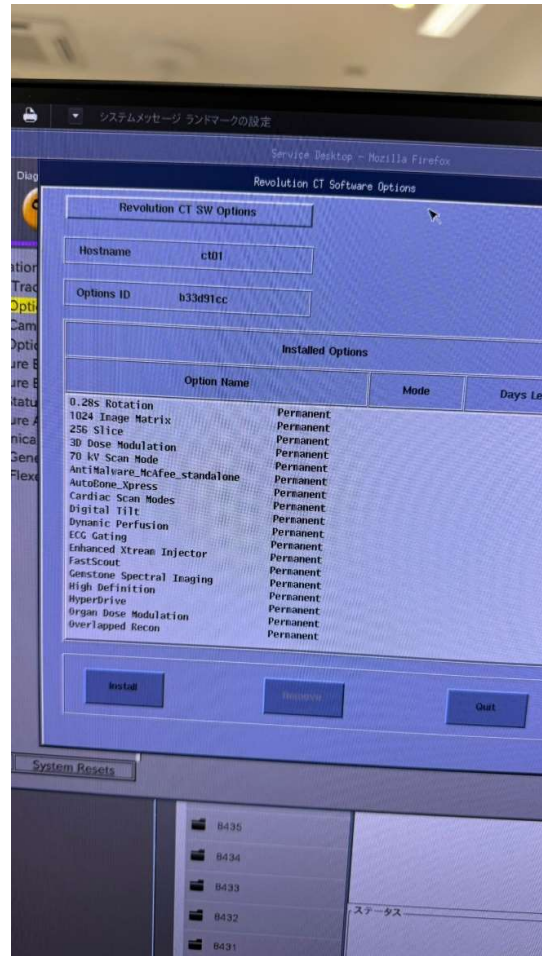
システムメッセージ ランドマークの設定

Service Desktop - Mozilla Firefox

Diag

Revolution CT Software Options

Revolution CT SW Options

Hostname ct01

Options ID b33d91cc

ation
Trac
Optic
Cam
Optic
ure E
ure E
tatu
ure A
nica
Gene
Flexe

Installed Options

| Option Name | Mode | Days Le |
|---|---|---|
| 0.28s Rotation | Permanent | |
| 1024 Image Matrix | Permanent | |
| 256 Slice | Permanent | |
| 3D Dose Modulation | Permanent | |
| 70 kV Scan Mode | Permanent | |
| AntiMalware_McAfee_standalone | Permanent | |
| AutoBone_Xpress | Permanent | |
| Cardiac Scan Modes | Permanent | |
| Digital Tilt | Permanent | |
| Dynamic Perfusion | Permanent | |
| ECG Gating | Permanent | |
| Enhanced Xtream Injector | Permanent | |
| FastScout | Permanent | |
| Genstone Spectral Imaging | Permanent | |
| High Definition | Permanent | |
| HyperDrive | Permanent | |
| Organ Dose Modulation | Permanent | |
| Overlapped Recon | Permanent | |

Install

Remove

Quit

System Resets

8435
8434
8433
8432
8431

ステータス